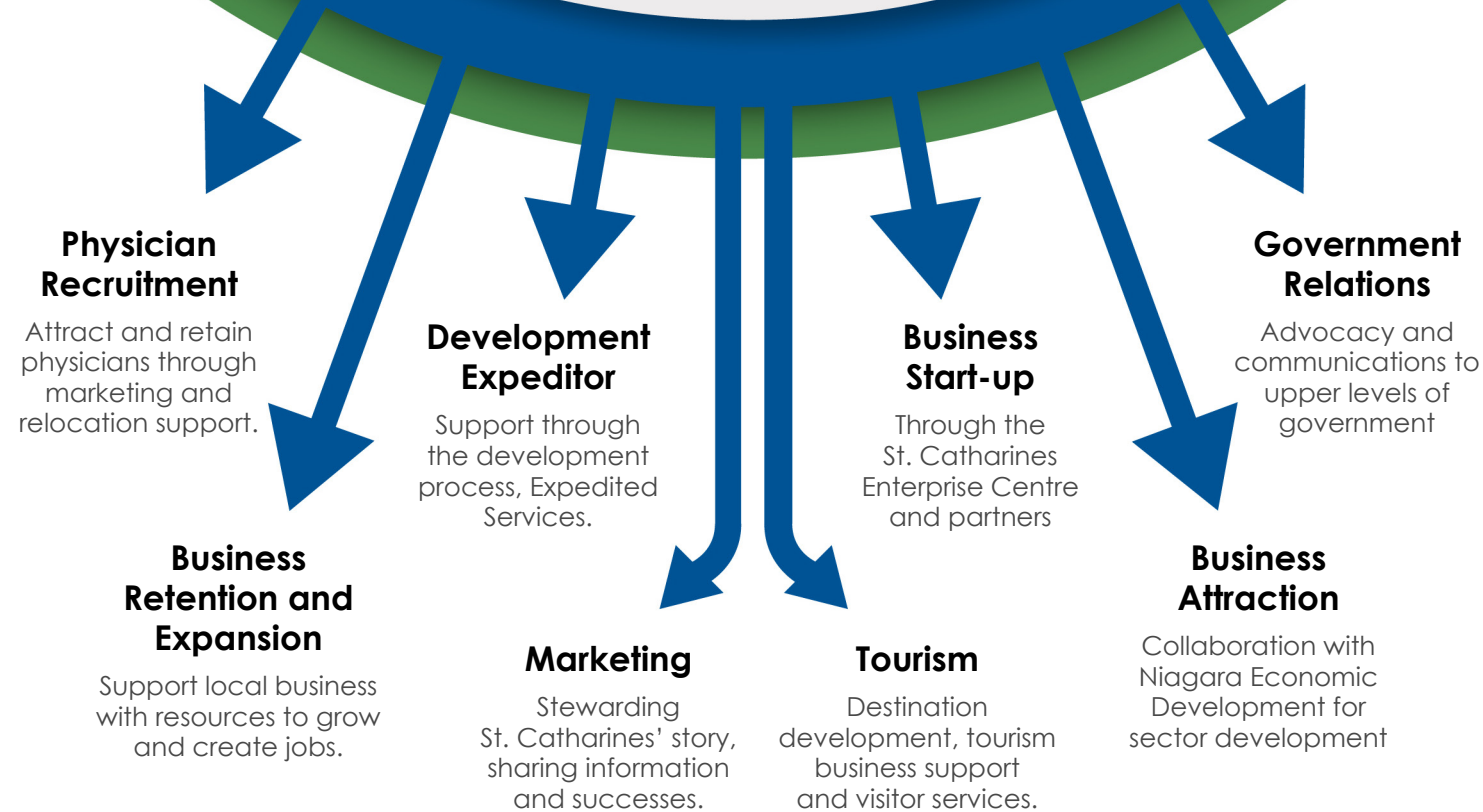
Physician Recruitment

Attract and retain physicians through marketing and relocation support.

Development Expeditor

Support through the development process, Expedited Services.

Business Start-up

Through the St. Catharines Enterprise Centre and partners

Government Relations

Advocacy and communications to upper levels of government

Business Retention and Expansion

Support local business with resources to grow and create jobs.

Marketing

Stewarding St. Catharines' story, sharing information and successes.

Tourism

Destination development, tourism business support and visitor services.

Business Attraction

Collaboration with Niagara Economic Development for sector development